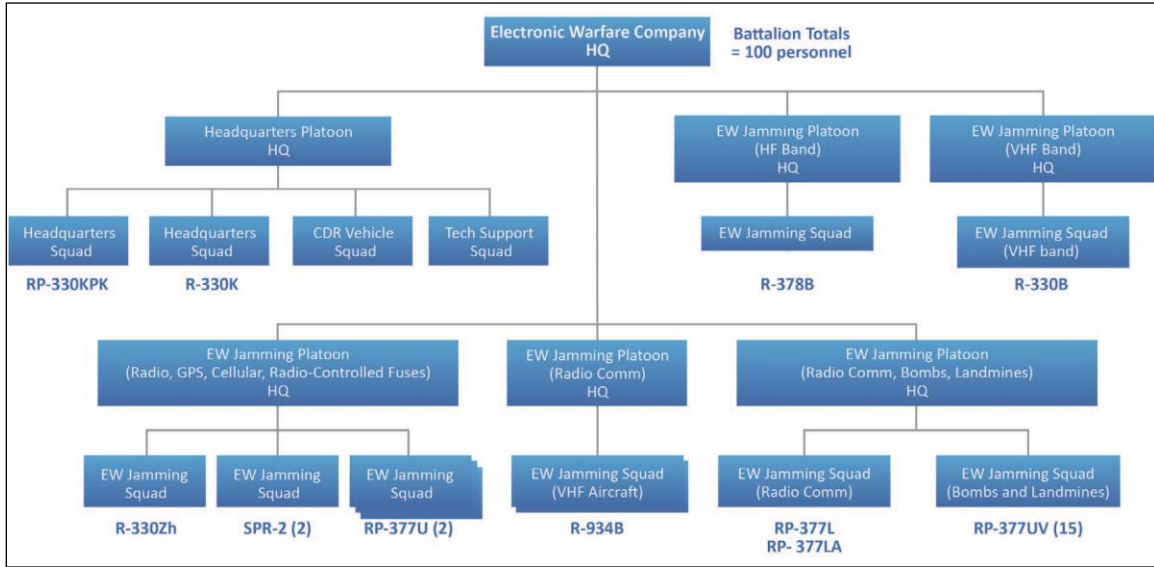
Electronic Warfare Company
HQ

Battalion Totals
= 100 personnel

Headquarters Platoon
HQ

EW Jamming Platoon
(HF Band)
HQ

EW Jamming Platoon
(VHF Band)
HQ

Headquarters Squad

RP-330KPK

Headquarters Squad

R-330K

CDR Vehicle Squad

Tech Support Squad

EW Jamming Squad

R-378B

EW Jamming Squad
(VHF band)

R-330B

EW Jamming Platoon
(Radio, GPS, Cellular, Radio-Controlled Fuses)
HQ

EW Jamming Platoon
(Radio Comm)
HQ

EW Jamming Platoon
(Radio Comm, Bombs, Landmines)
HQ

EW Jamming Squad

R-330Zh

EW Jamming Squad

SPR-2 (2)

EW Jamming Squad

RP-377U (2)

EW Jamming Squad
(VHF Aircraft)

R-934B

EW Jamming Squad
(Radio Comm)

RP-377L
RP- 377LA

EW Jamming Squad
(Bombs and Landmines)

RP-377UV (15)